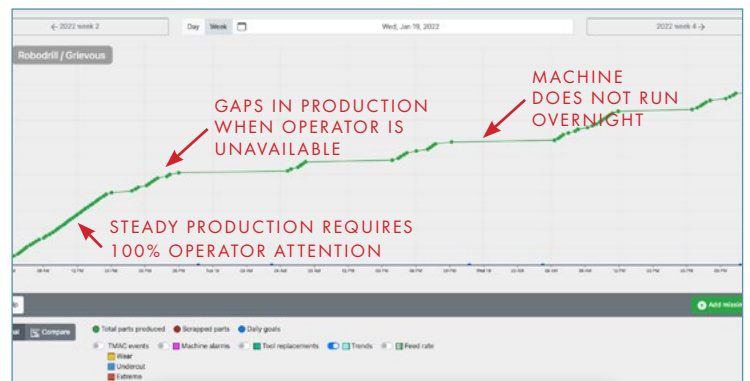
← 2022 week 2

Day Week

Wed, Jan 19, 2022

2022 week 4 →

Robodrill / Grievous

GAPS IN PRODUCTION WHEN OPERATOR IS UNAVAILABLE

MACHINE DOES NOT RUN OVERNIGHT

STEADY PRODUCTION REQUIRES 100% OPERATOR ATTENTION

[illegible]

Compare

Total parts produced Scrapped parts Daily goals

Add missi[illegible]

TMAC events Machine alarms Tool replacements Trends Feed rate

Wear

Undercut

Extreme